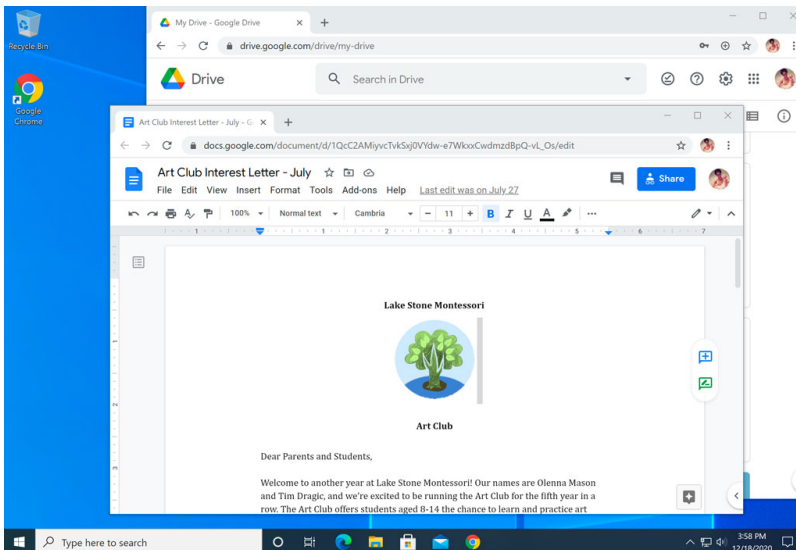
Recycle Bin

Google Chrome

My Drive - Google Drive

drive.google.com/drive/my-drive

Drive

Search in Drive

Art Club Interest Letter - July - G

docs.google.com/document/d/1QcC2AMiyvcTvkSxj0VYdw-e7WkxxCwdmzdBpQ-vL_Os/edit

Art Club Interest Letter - July

File Edit View Insert Format Tools Add-ons Help Last edit was on July 27

Share

100% Normal text Cambria 11 B I U A

Lake Stone Montessori

Art Club

Dear Parents and Students,

Welcome to another year at Lake Stone Montessori! Our names are Olenna Mason and Tim Dragic, and we're excited to be running the Art Club for the fifth year in a row. The Art Club offers students aged 8-14 the chance to learn and practice art

Type here to search

3:58 PM
12/18/2020